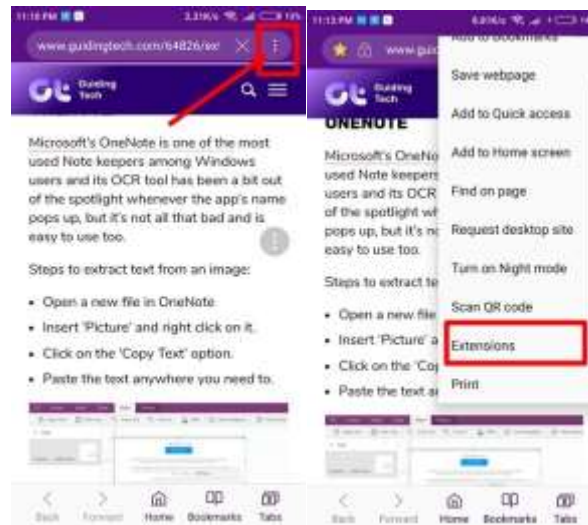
11:10 PM

3.31K/s

www.guidingtech.com/64826/ex

Guiding Tech

Microsoft's OneNote is one of the most used Note keepers among Windows users and its OCR tool has been a bit out of the spotlight whenever the app's name pops up, but it's not all that bad and is easy to use too.

Steps to extract text from an image:

- Open a new file in OneNote.
- Insert 'Picture' and right click on it.
- Click on the 'Copy Text' option.
- Paste the text anywhere you need to.

Back Forward Home Bookmarks Tabs

11:13 PM

6.01K/s

www.gu

Add to Bookmarks

Save webpage

Add to Quick access

Add to Home screen

Find on page

Request desktop site

Turn on Night mode

Scan QR code

Extensions

Print

Guiding Tech

ONENOTE

Microsoft's OneNo used Note keepers users and its OCR of the spotlight wh pops up, but it's no easy to use too.

Steps to extract te

- Open a new file
- Insert 'Picture' a
- Click on the 'Co
- Paste the text a

Back Forward Home Bookmarks Tabs